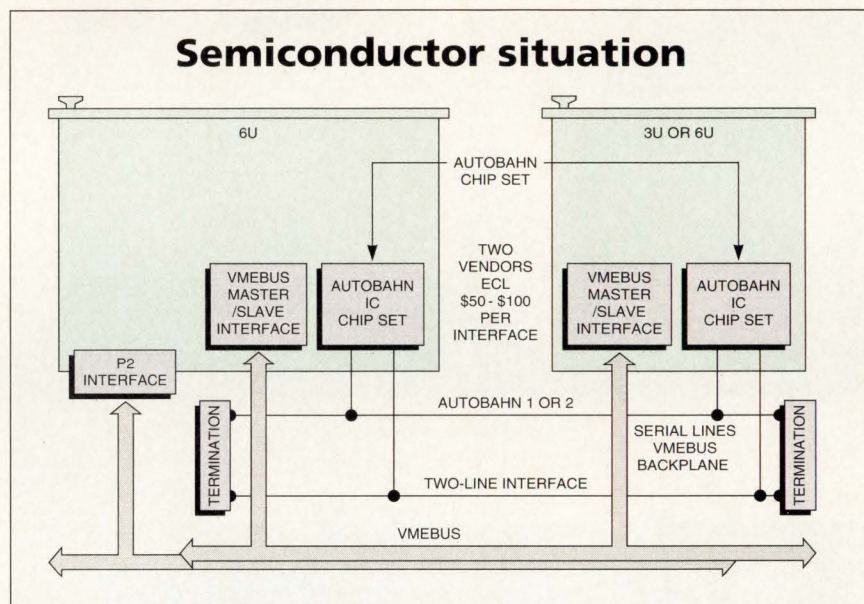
Semiconductor situation

6U

3U OR 6U

AUTOBAHN CHIP SET

TWO VENDORS ECL \$50 - \$100 PER INTERFACE

VMEBUS MASTER /SLAVE INTERFACE

AUTOBAHN IC CHIP SET

VMEBUS MASTER /SLAVE INTERFACE

AUTOBAHN IC CHIP SET

P2 INTERFACE

AUTOBAHN 1 OR 2

TERMINATION

SERIAL LINES VMEBUS BACKPLANE

TERMINATION

TWO-LINE INTERFACE

VMEBUS